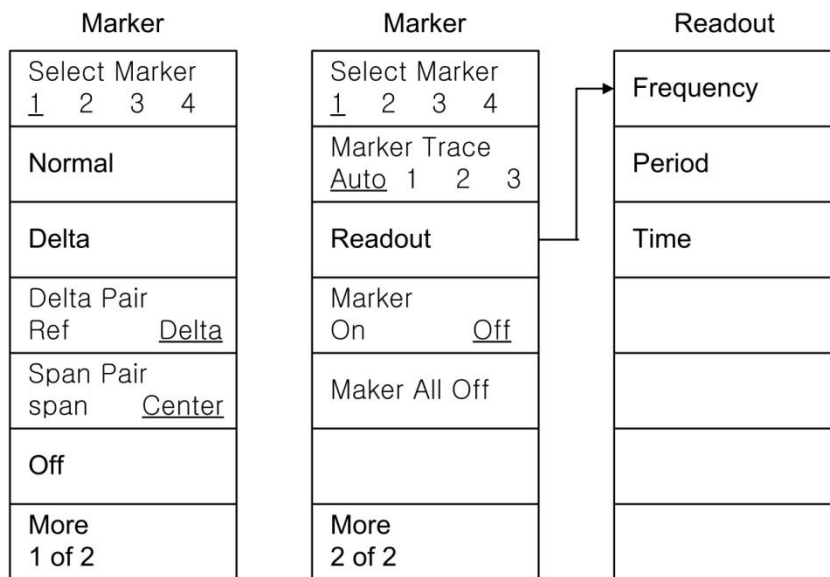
Marker

Select Marker
1 2 3 4

Normal

Delta

Delta Pair
Ref Delta

Span Pair
span Center

Off

More
1 of 2

Marker

Select Marker
1 2 3 4

Marker Trace
Auto 1 2 3

Readout

Marker
On Off

Maker All Off

More
2 of 2

Readout

Frequency

Period

Time